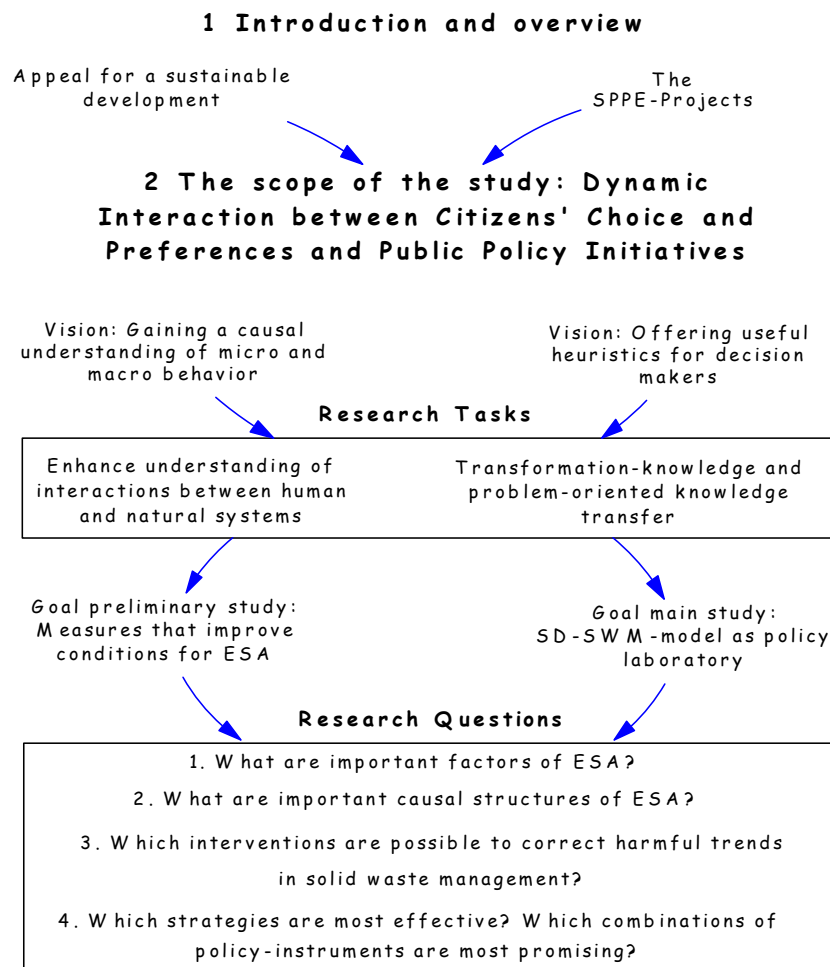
1 Introduction and overview

Appeal for a sustainable development

The SPPE-Projects

2 The scope of the study: Dynamic Interaction between Citizens' Choice and Preferences and Public Policy Initiatives

Vision: Gaining a causal understanding of micro and macro behavior

Vision: Offering useful heuristics for decision makers

Research Tasks

Enhance understanding of interactions between human and natural systems

Transformation-knowledge and problem-oriented knowledge transfer

Goal preliminary study: Measures that improve conditions for ESA

Goal main study: SD-SWM-model as policy laboratory

Research Questions

1. What are important factors of ESA?

2. What are important causal structures of ESA?

3. Which interventions are possible to correct harmful trends in solid waste management?

4. Which strategies are most effective? Which combinations of policy-instruments are most promising?